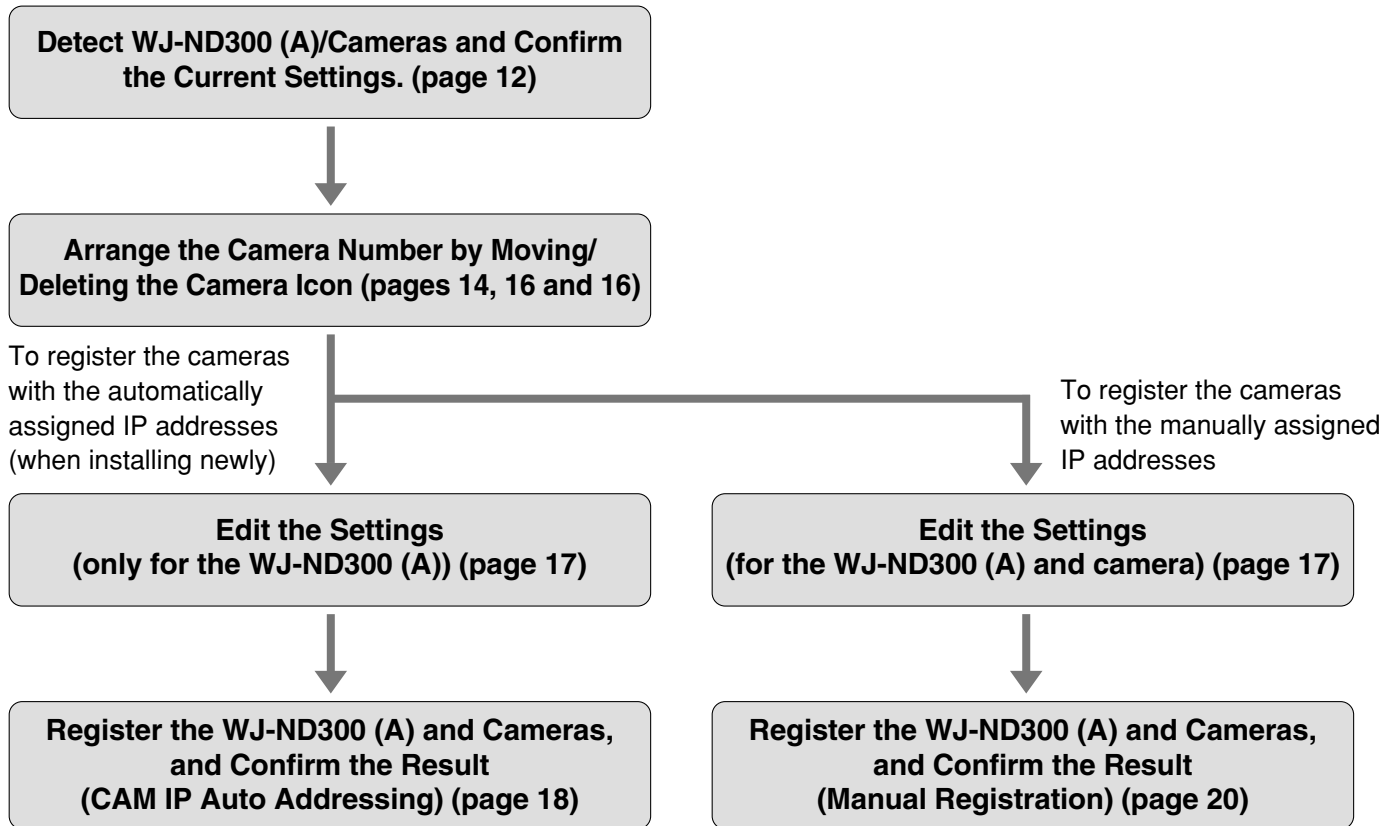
Detect WJ-ND300 (A)/Cameras and Confirm the Current Settings. (page 12)

Arrange the Camera Number by Moving/ Deleting the Camera Icon (pages 14, 16 and 16)

To register the cameras with the automatically assigned IP addresses (when installing newly)

To register the cameras with the manually assigned IP addresses

Edit the Settings (only for the WJ-ND300 (A)) (page 17)

Edit the Settings (for the WJ-ND300 (A) and camera) (page 17)

Register the WJ-ND300 (A) and Cameras, and Confirm the Result (CAM IP Auto Addressing) (page 18)

Register the WJ-ND300 (A) and Cameras, and Confirm the Result (Manual Registration) (page 20)